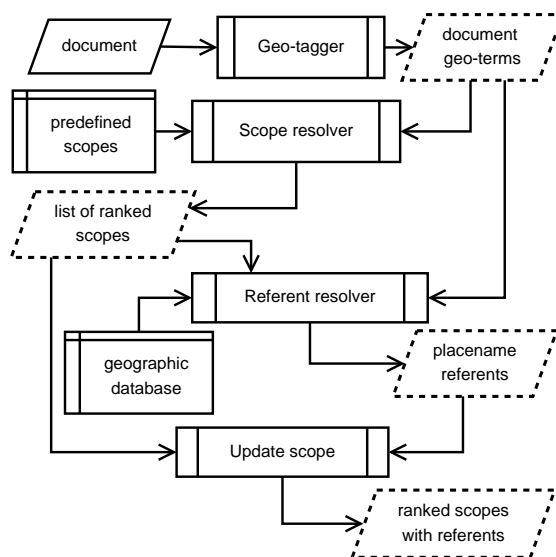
document

Geo-tagger

document geo-terms

predefined scopes

Scope resolver

list of ranked scopes

Referent resolver

geographic database

placename referents

Update scope

ranked scopes with referents